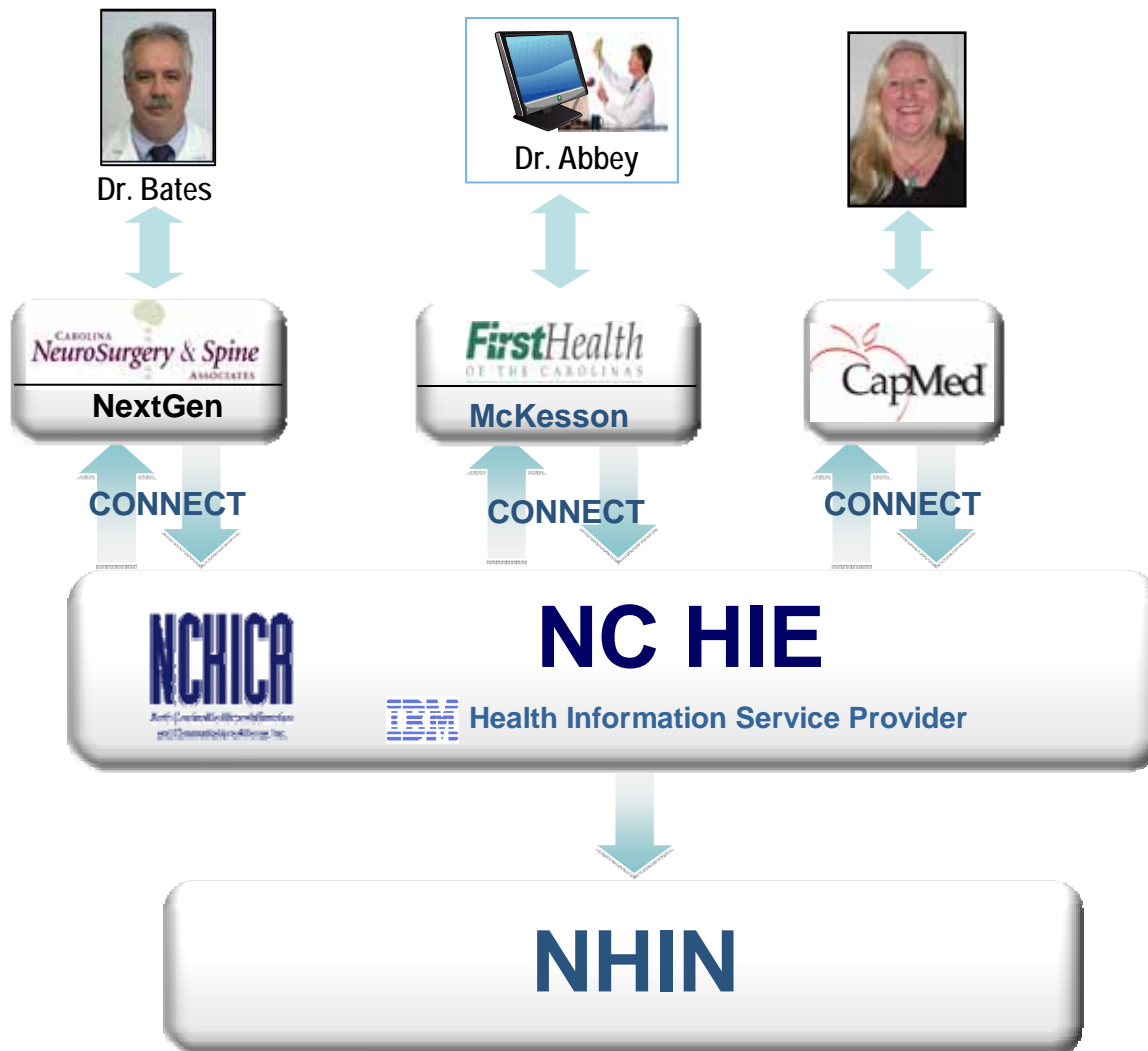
Dr. Bates

Dr. Abbey

CAROLINA
NeuroSurgery & Spine
ASSOCIATES

NextGen

FirstHealth
OF THE CAROLINAS

McKesson

CapMed

CONNECT

CONNECT

CONNECT

NCHICA
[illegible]

NC HIE

IBM Health Information Service Provider

NHIN